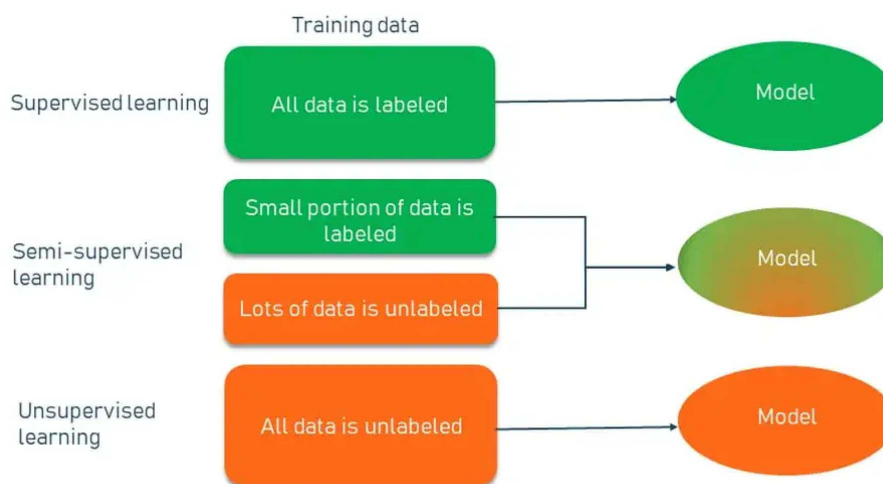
Training data

Supervised learning

All data is labeled

Model

Semi-supervised learning

Small portion of data is labeled

Lots of data is unlabeled

Model

Unsupervised learning

All data is unlabeled

Model